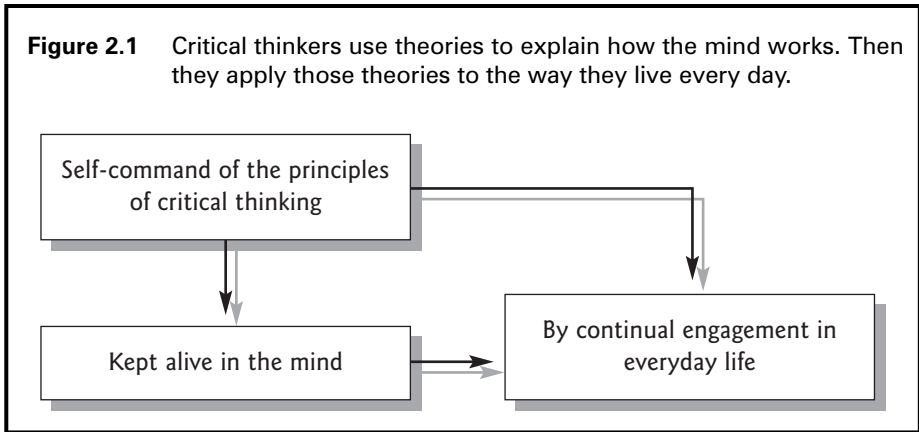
**Figure 2.1** Critical thinkers use theories to explain how the mind works. Then they apply those theories to the way they live every day.

Self-command of the principles of critical thinking

Kept alive in the mind

By continual engagement in everyday life